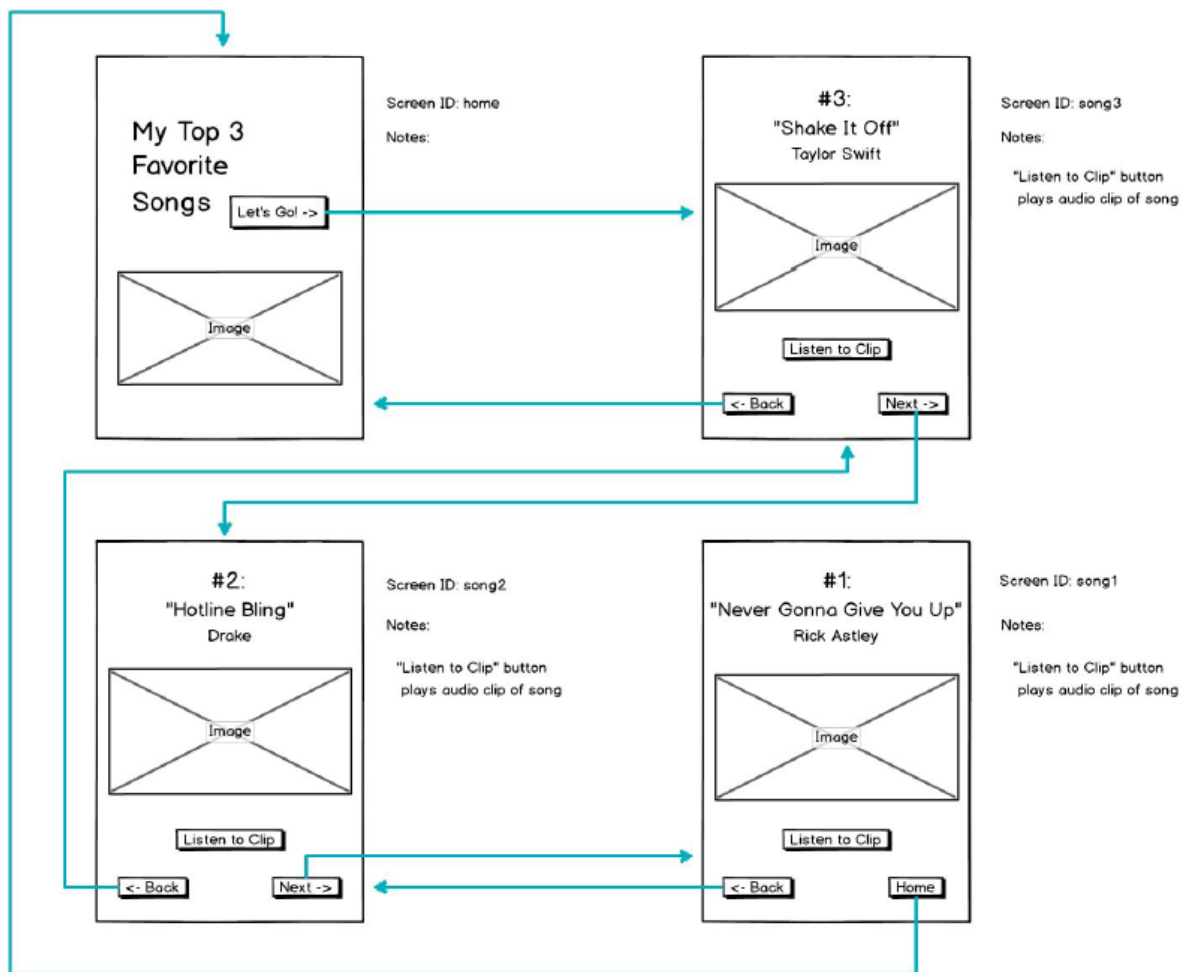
My Top 3 Favorite Songs

Let's Go! ->

Image

Screen ID: home

Notes:

#3:
"Shake It Off"
Taylor Swift

Image

Listen to Clip

<- Back

Next ->

Screen ID: song3

Notes:

"Listen to Clip" button plays audio clip of song

#2:
"Hotline Bling"
Drake

Image

Listen to Clip

<- Back

Next ->

Screen ID: song2

Notes:

"Listen to Clip" button plays audio clip of song

#1:
"Never Gonna Give You Up"
Rick Astley

Image

Listen to Clip

<- Back

Home

Screen ID: song1

Notes:

"Listen to Clip" button plays audio clip of song